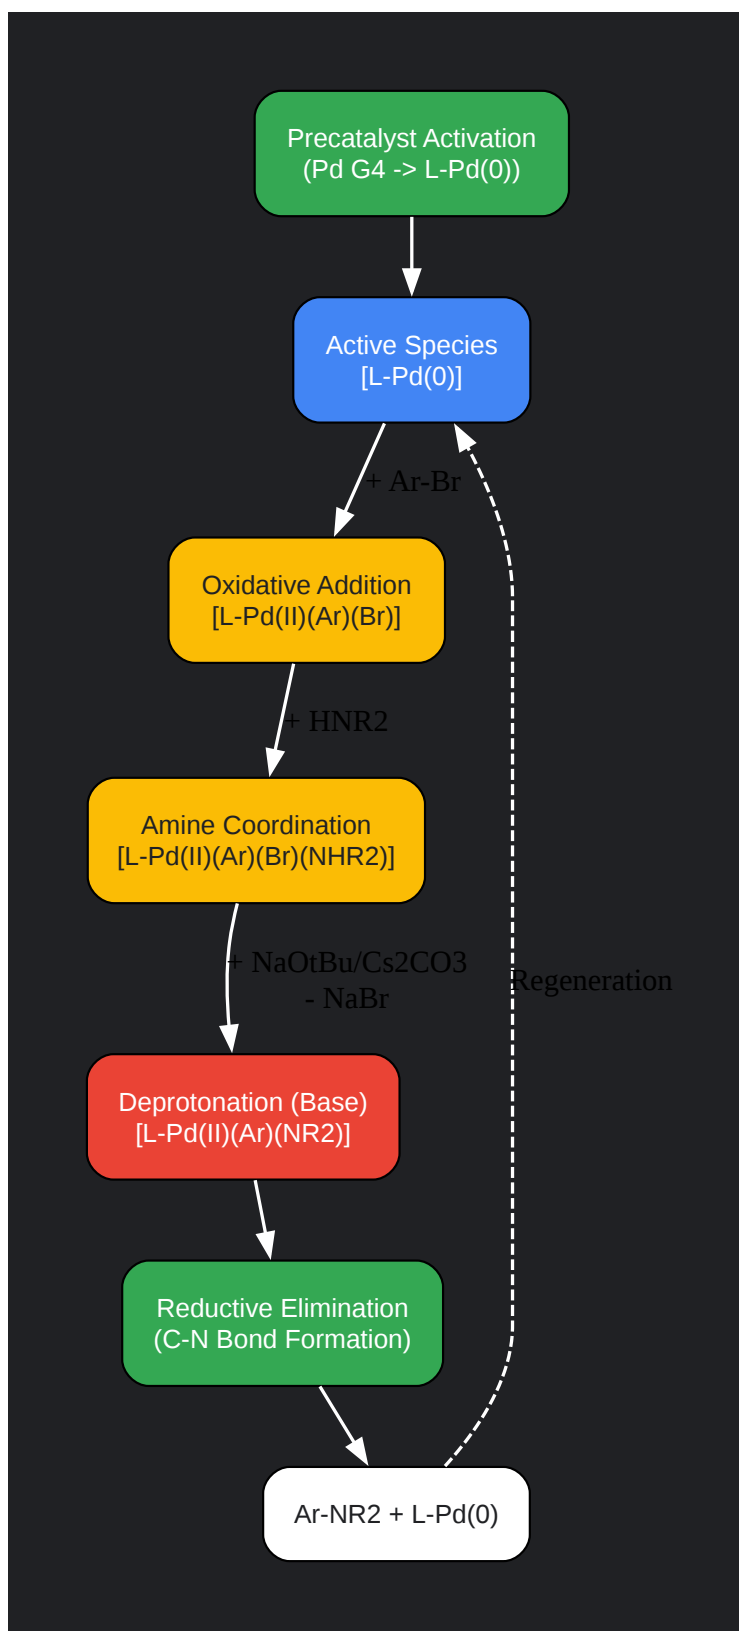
Precatalyst Activation
(Pd G4 -> L-Pd(0))

Active Species
[L-Pd(0)]

+ Ar-Br

Oxidative Addition
[L-Pd(II)(Ar)(Br)]

+ HNR2

Amine Coordination
[L-Pd(II)(Ar)(Br)(NHR2)]

+ NaOtBu/Cs2CO3
- NaBr

Regeneration

Deprotonation (Base)
[L-Pd(II)(Ar)(NR2)]

Reductive Elimination
(C-N Bond Formation)

Ar-NR2 + L-Pd(0)